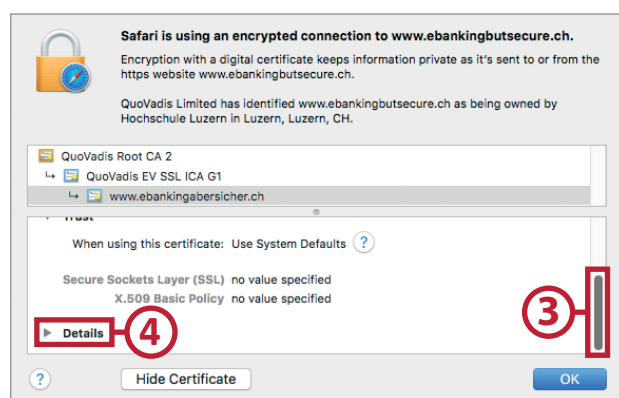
Safari is using an encrypted connection to www.ebankingbutsecure.ch.

Encryption with a digital certificate keeps information private as it's sent to or from the https website www.ebankingbutsecure.ch.

QuoVadis Limited has identified www.ebankingbutsecure.ch as being owned by Hochschule Luzern in Luzern, Luzern, CH.

QuoVadis Root CA 2
QuoVadis EV SSL ICA G1
www.ebankingabersicher.ch

Trust

When using this certificate: Use System Defaults ?

Secure Sockets Layer (SSL) no value specified
X.509 Basic Policy no value specified

Details

4

3

?

Hide Certificate

OK